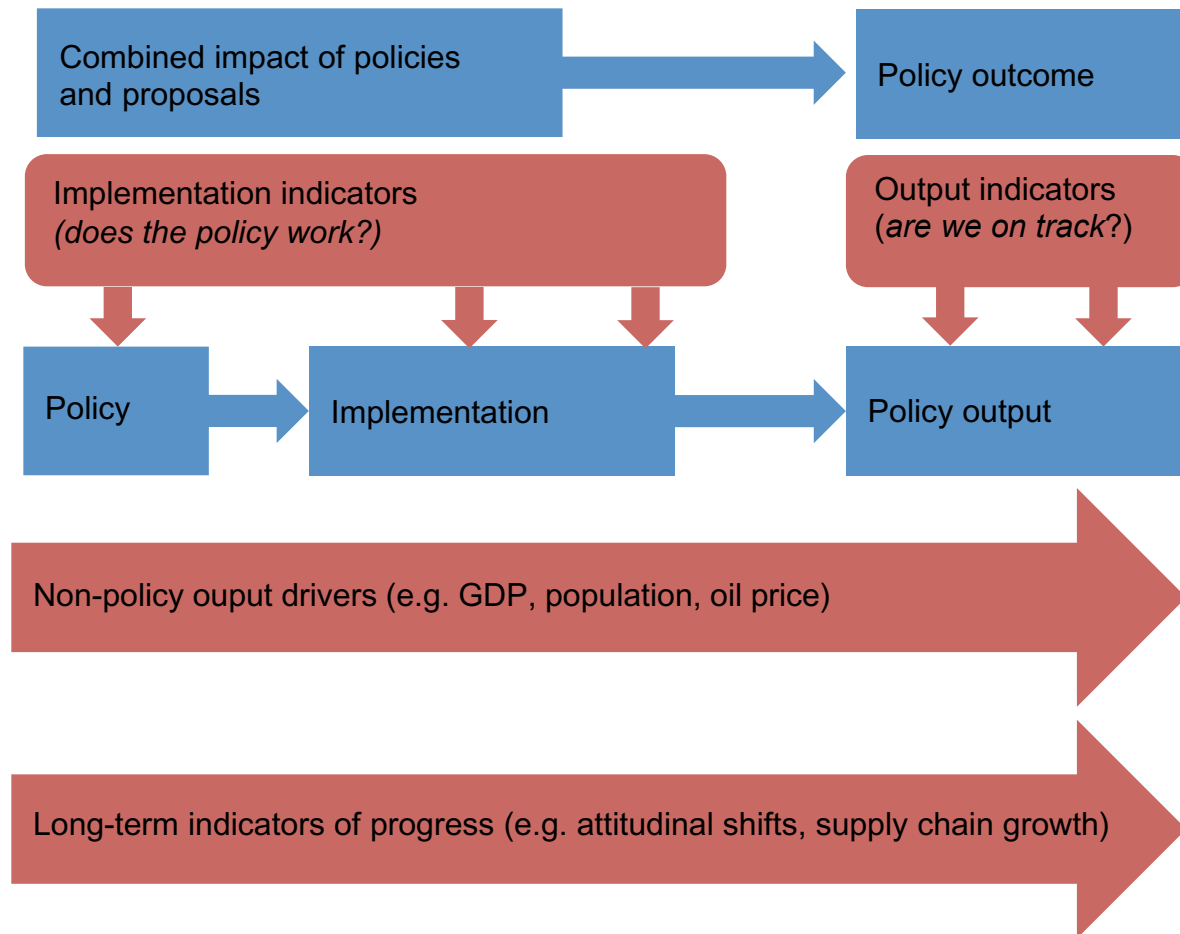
Combined impact of policies and proposals

Policy outcome

Implementation indicators
*(does the policy work?)*

Output indicators
(*are we on track*?)

Policy

Implementation

Policy output

Non-policy ouput drivers (e.g. GDP, population, oil price)

Long-term indicators of progress (e.g. attitudinal shifts, supply chain growth)